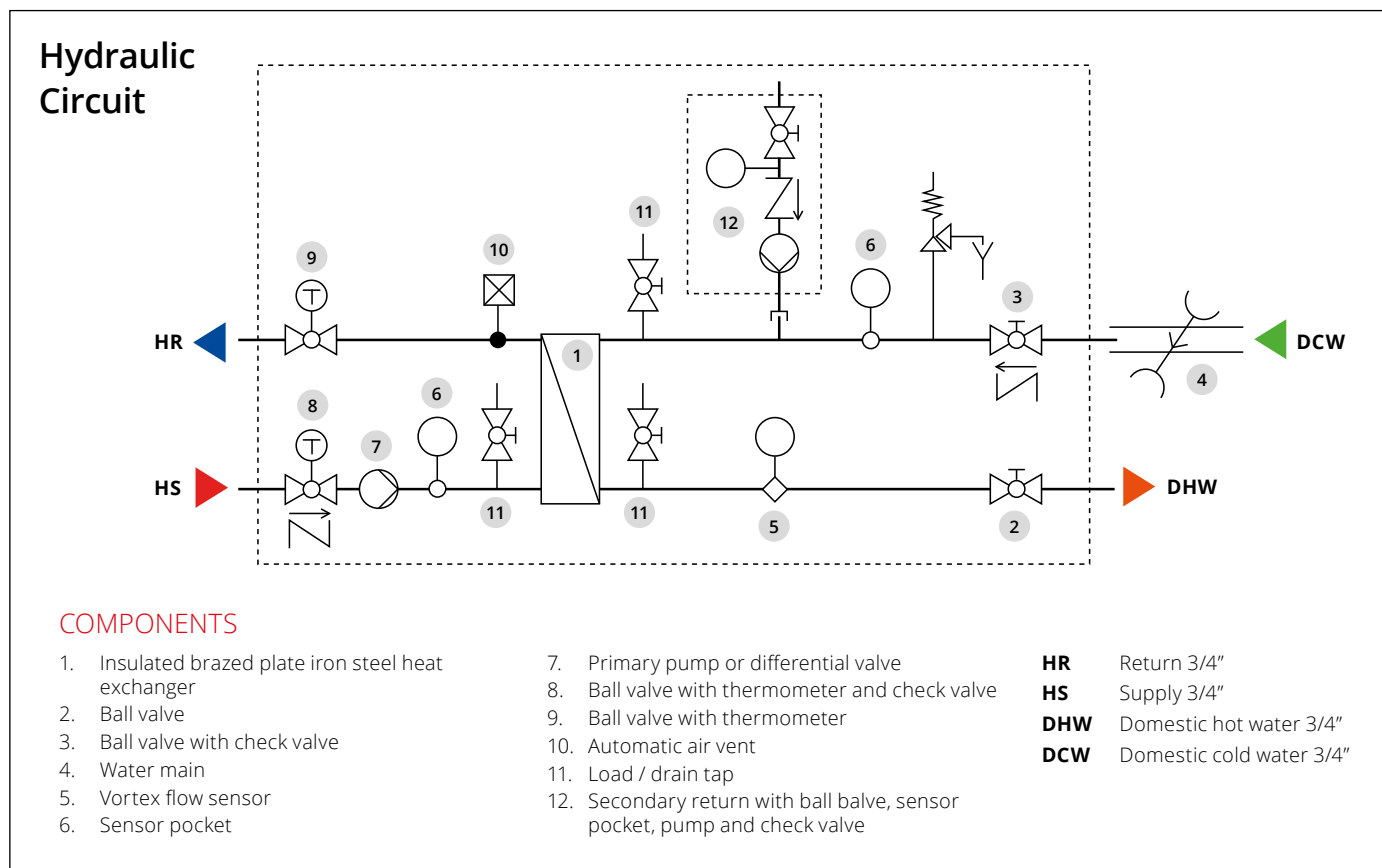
Hydraulic Circuit

9
10
11
12
6
3
HR
1
DCW
4
8
6
HS
7
11
11
5
2
DHW

COMPONENTS

1. Insulated brazed plate iron steel heat exchanger
2. Ball valve
3. Ball valve with check valve
4. Water main
5. Vortex flow sensor
6. Sensor pocket

7. Primary pump or differential valve
8. Ball valve with thermometer and check valve
9. Ball valve with thermometer
10. Automatic air vent
11. Load / drain tap
12. Secondary return with ball balve, sensor pocket, pump and check valve

| | |
|---|---|
| **HR** | Return 3/4" |
| **HS** | Supply 3/4" |
| **DHW** | Domestic hot water 3/4" |
| **DCW** | Domestic cold water 3/4" |